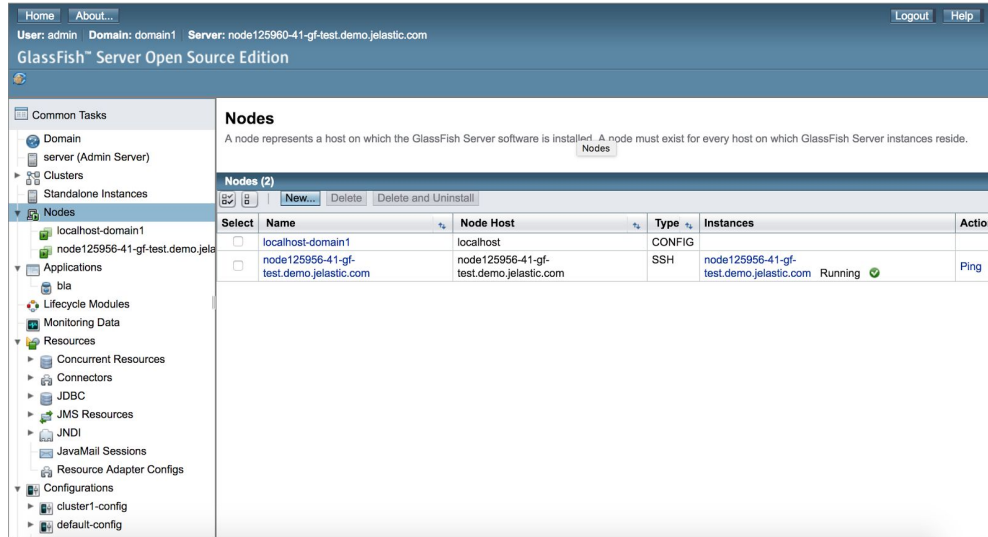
Home About... Logout Help

User: admin Domain: domain1 Server: node125960-41-gf-test.demo.jelastic.com

GlassFish™ Server Open Source Edition

Common Tasks

Domain
server (Admin Server)
Clusters
Standalone Instances
Nodes
localhost-domain1
node125956-41-gf-test.demo.jela
Applications
bla
Lifecycle Modules
Monitoring Data
Resources
Concurrent Resources
Connectors
JDBC
JMS Resources
JNDI
JavaMail Sessions
Resource Adapter Configs
Configurations
cluster1-config
default-config

Nodes

A node represents a host on which the GlassFish Server software is installed. A node must exist for every host on which GlassFish Server instances reside.

Nodes

Nodes (2)

New... Delete Delete and Uninstall

| Select | Name | Node Host | Type | Instances | Actio |
|---|---|---|---|---|---|
| | localhost-domain1 | localhost | CONFIG | | |
| | node125956-41-gf-test.demo.jelastic.com | node125956-41-gf-test.demo.jelastic.com | SSH | node125956-41-gf-test.demo.jelastic.com Running | Ping |